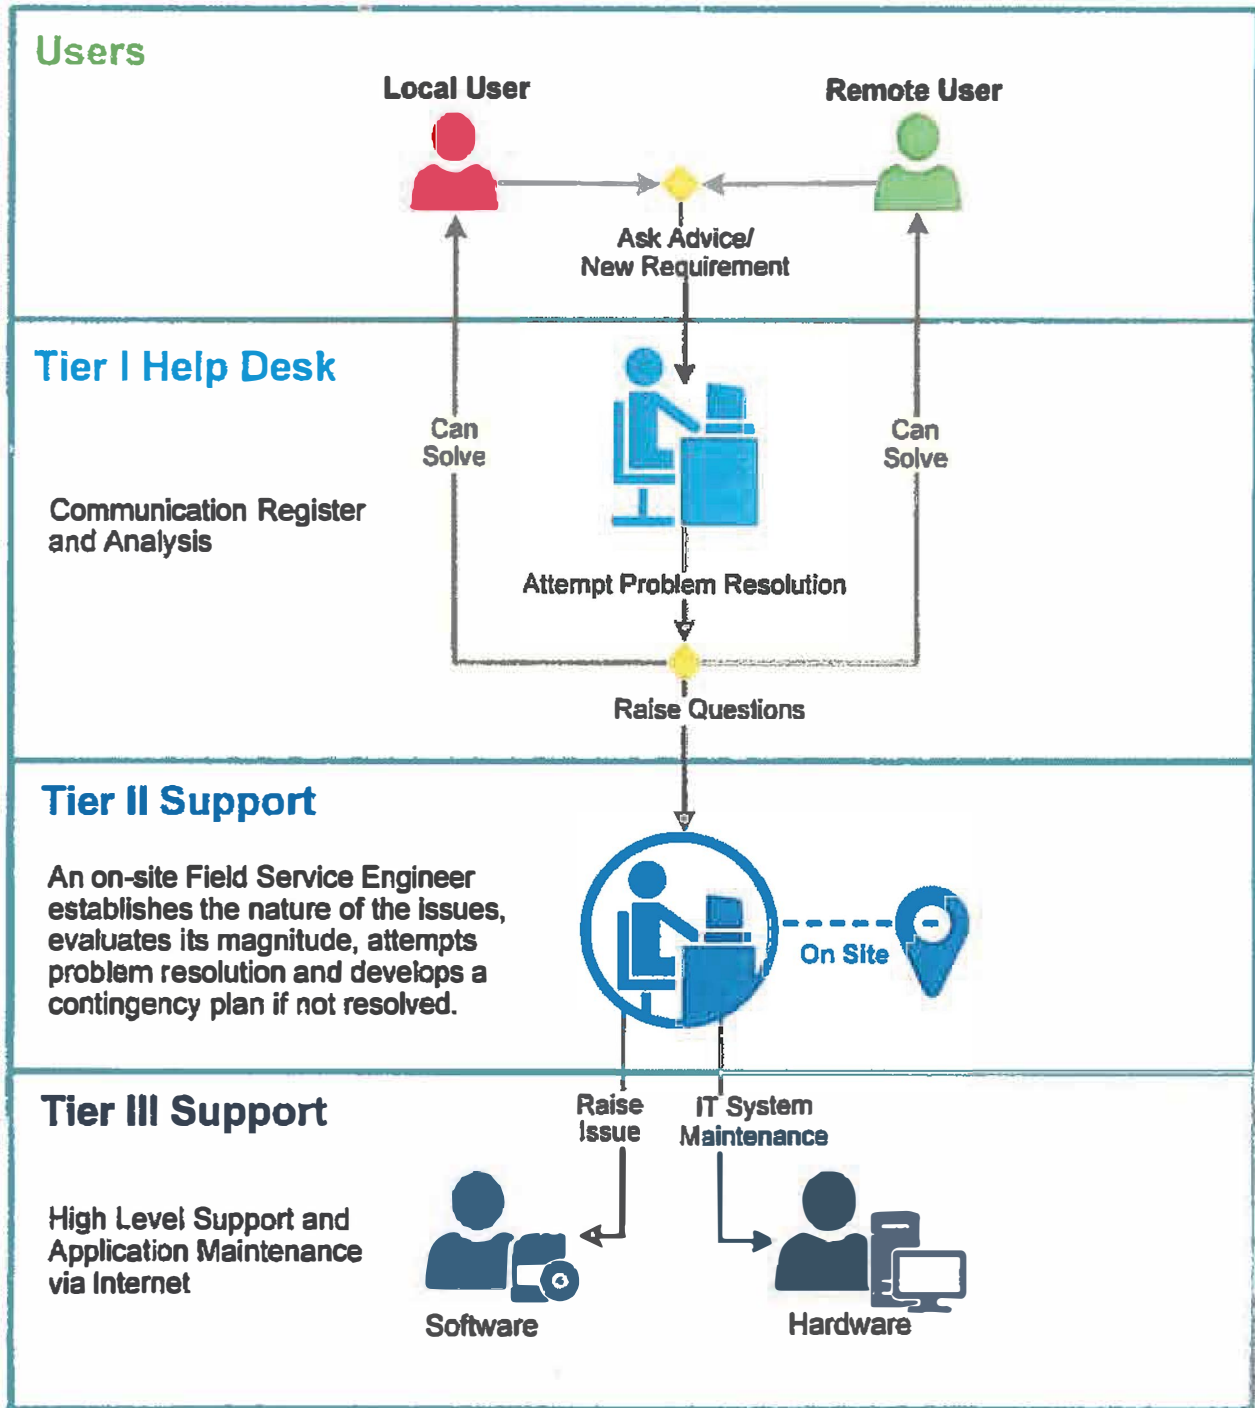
Users

Local User

Remote User

Ask Advice/
New Requirement

Tier I Help Desk

Can Solve

Can Solve

Communication Register and Analysis

Attempt Problem Resolution

Raise Questions

Tier II Support

An on-site Field Service Engineer establishes the nature of the issues, evaluates its magnitude, attempts problem resolution and develops a contingency plan if not resolved.

On Site

Tier III Support

Raise Issue

IT System Maintenance

High Level Support and Application Maintenance via Internet

Software

Hardware